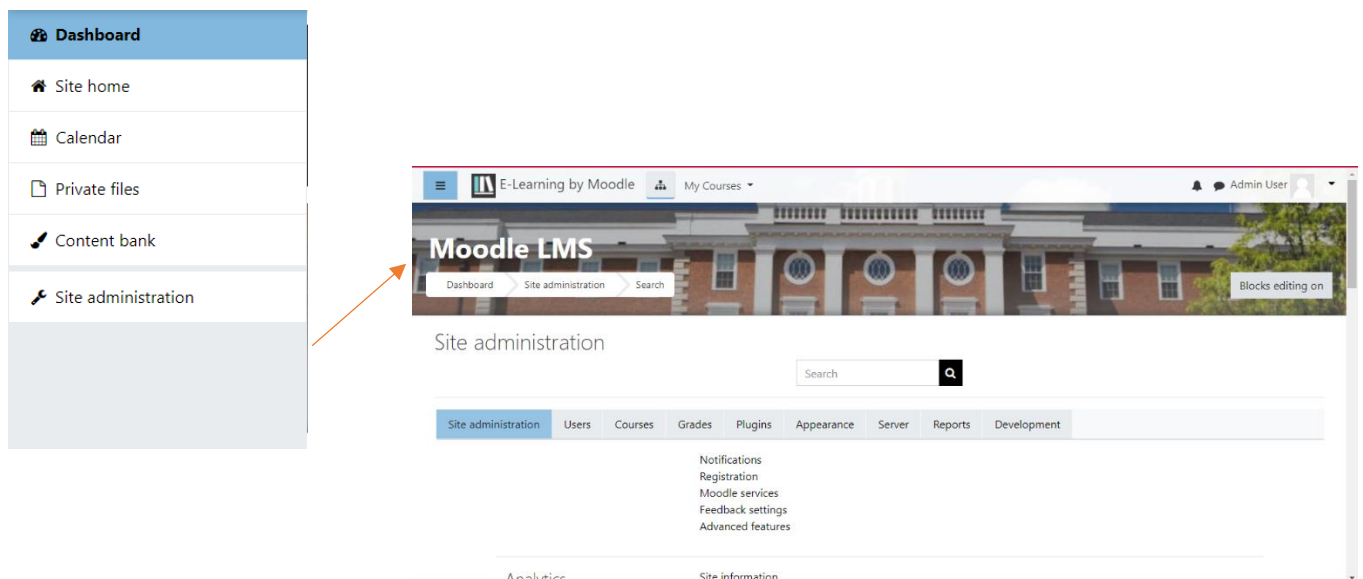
Dashboard
Site home
Calendar
Private files
Content bank
Site administration

E-Learning by Moodle
My Courses
Admin User
Moodle LMS
Dashboard
Site administration
Search
Blocks editing on
Site administration
Search
| Site administration | Users | Courses | Grades | Plugins | Appearance | Server | Reports | Development |
|---|---|---|---|---|---|---|---|---|

Notifications
Registration
Moodle services
Feedback settings
Advanced features

Analytics
Site information